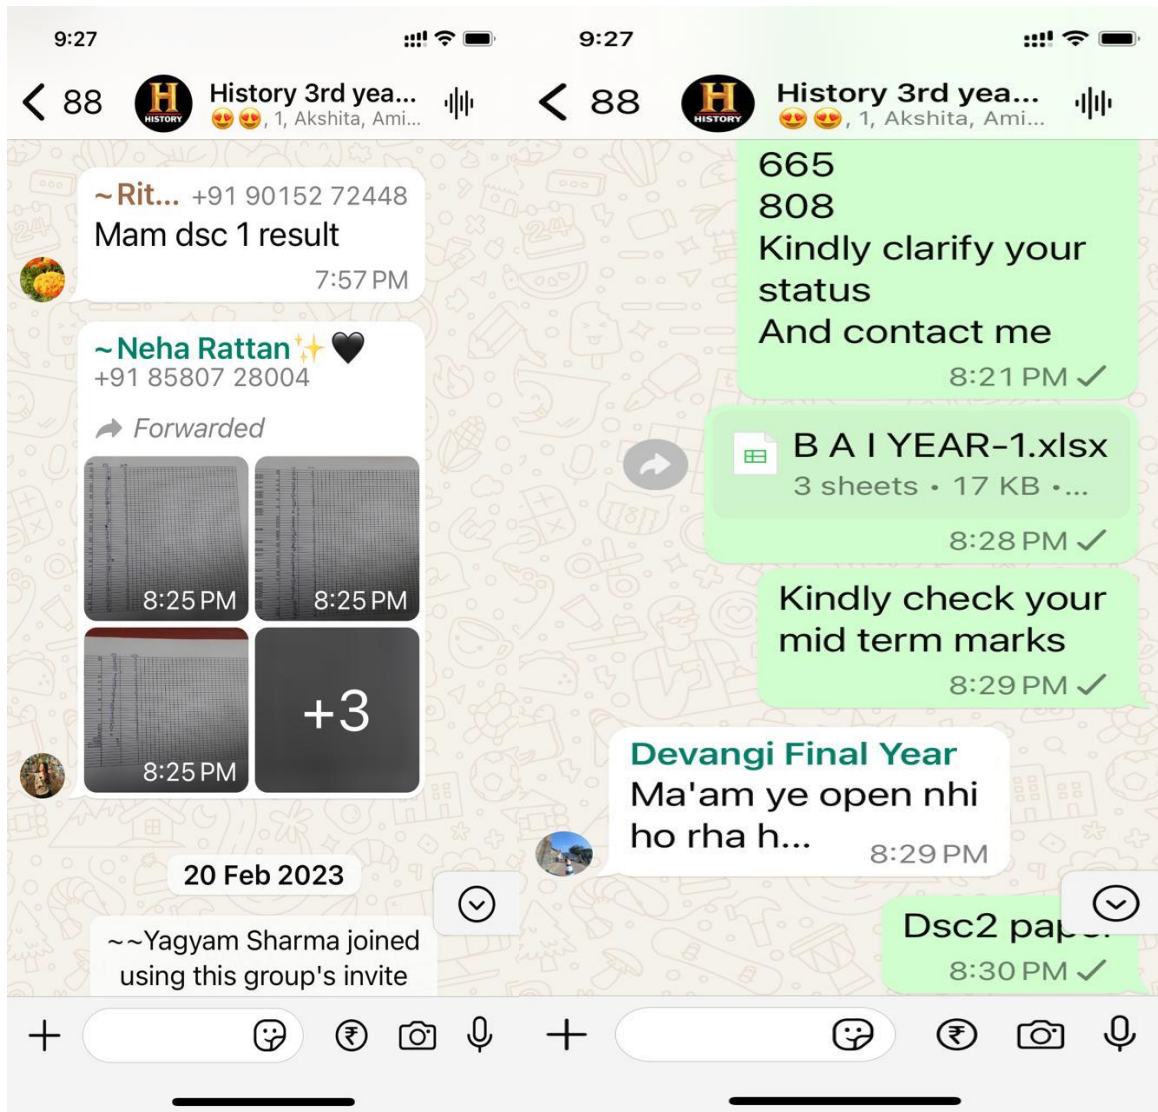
9:27

< 88 H HISTORY History 3rd yea... 😍😍, 1, Akshita, Ami...

~Rit... +91 90152 72448
Mam dsc 1 result
7:57 PM

~Neha Rattan✨🖤
+91 85807 28004
Forwarded
8:25 PM
8:25 PM
8:25 PM
+3

20 Feb 2023

~~Yagyam Sharma joined using this group's invite

9:27

< 88 H HISTORY History 3rd yea... 😍😍, 1, Akshita, Ami...

665
808
Kindly clarify your status
And contact me
8:21 PM

B A I YEAR-1.xlsx
3 sheets • 17 KB •...
8:28 PM

Kindly check your mid term marks
8:29 PM

Devangi Final Year
Ma'am ye open nhi ho rha h...
8:29 PM

Dsc2 pa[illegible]
8:30 PM